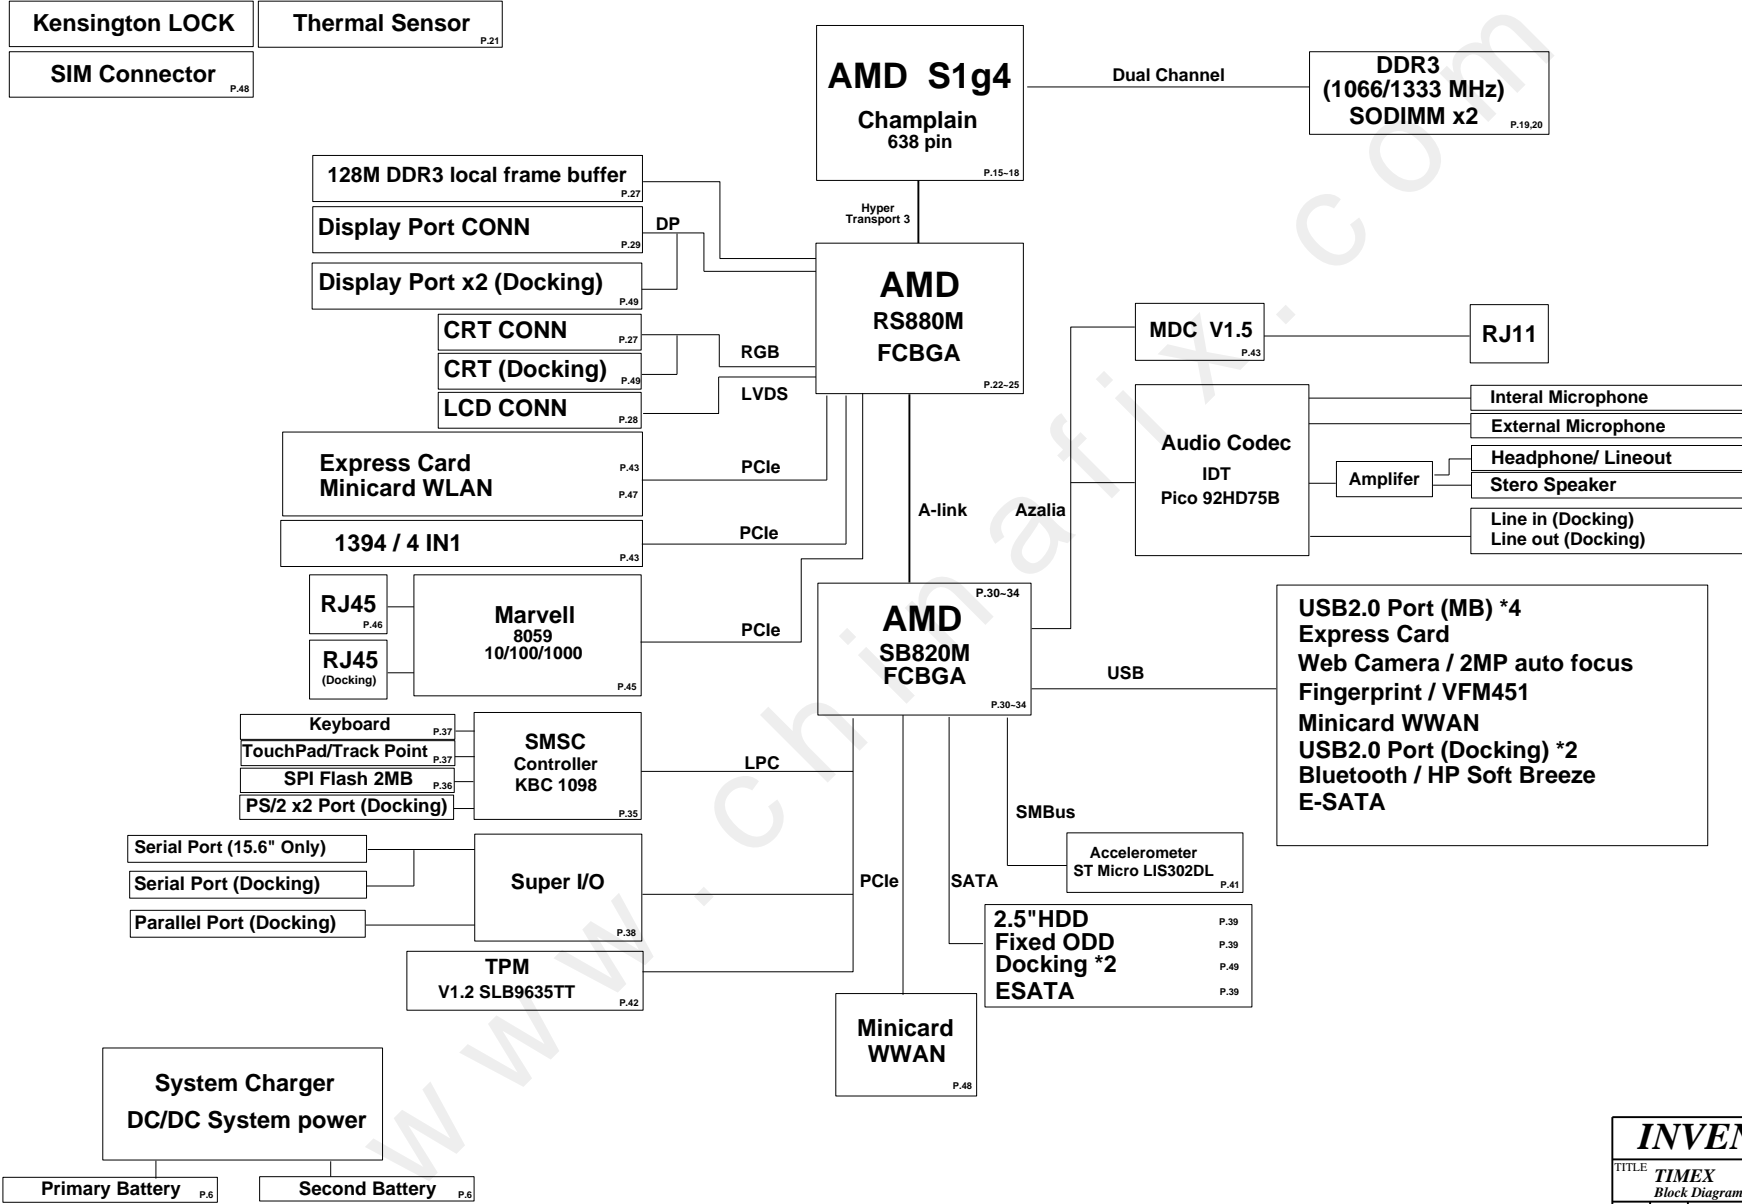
Kensington LOCK
Thermal Sensor P.21
SIM Connector P.48

AMD S1g4
Champlain
638 pin
P.15~18

Dual Channel

DDR3
(1066/1333 MHz)
SODIMM x2 P.19,20

128M DDR3 local frame buffer P.27
Display Port CONN P.29
DP
Display Port x2 (Docking) P.49

Hyper Transport 3

AMD
RS880M
FCBGA
P.22~25

CRT CONN P.27
CRT (Docking) P.49
LCD CONN P.28
RGB
LVDS

MDC V1.5 P.43
RJ11

Audio Codec
IDT
Pico 92HD75B

Interal Microphone
External Microphone
Headphone/ Lineout
Stero Speaker
Amplifer
Line in (Docking)
Line out (Docking)

Express Card P.43
Minicard WLAN P.47
PCIe
1394 / 4 IN1 P.43
PCIe
A-link
Azalia

RJ45 P.46
RJ45 (Docking)
Marvell
8059
10/100/1000
P.45
PCIe

AMD
SB820M
FCBGA
P.30~34
P.30~34

USB

USB2.0 Port (MB) *4
Express Card
Web Camera / 2MP auto focus
Fingerprint / VFM451
Minicard WWAN
USB2.0 Port (Docking) *2
Bluetooth / HP Soft Breeze
E-SATA

Keyboard P.37
TouchPad/Track Point P.37
SPI Flash 2MB P.36
PS/2 x2 Port (Docking)
SMSC
Controller
KBC 1098
P.35
LPC

SMBus

Accelerometer
ST Micro LIS302DL P.41

Serial Port (15.6" Only)
Serial Port (Docking)
Parallel Port (Docking)
Super I/O P.38
PCIe
SATA

2.5"HDD P.39
Fixed ODD P.39
Docking *2 P.49
ESATA P.39

TPM
V1.2 SLB9635TT P.42

Minicard
WWAN
P.48

System Charger
DC/DC System power

Primary Battery P.6
Second Battery P.6

INVEN
TITLE TIMEX
Block Diagram